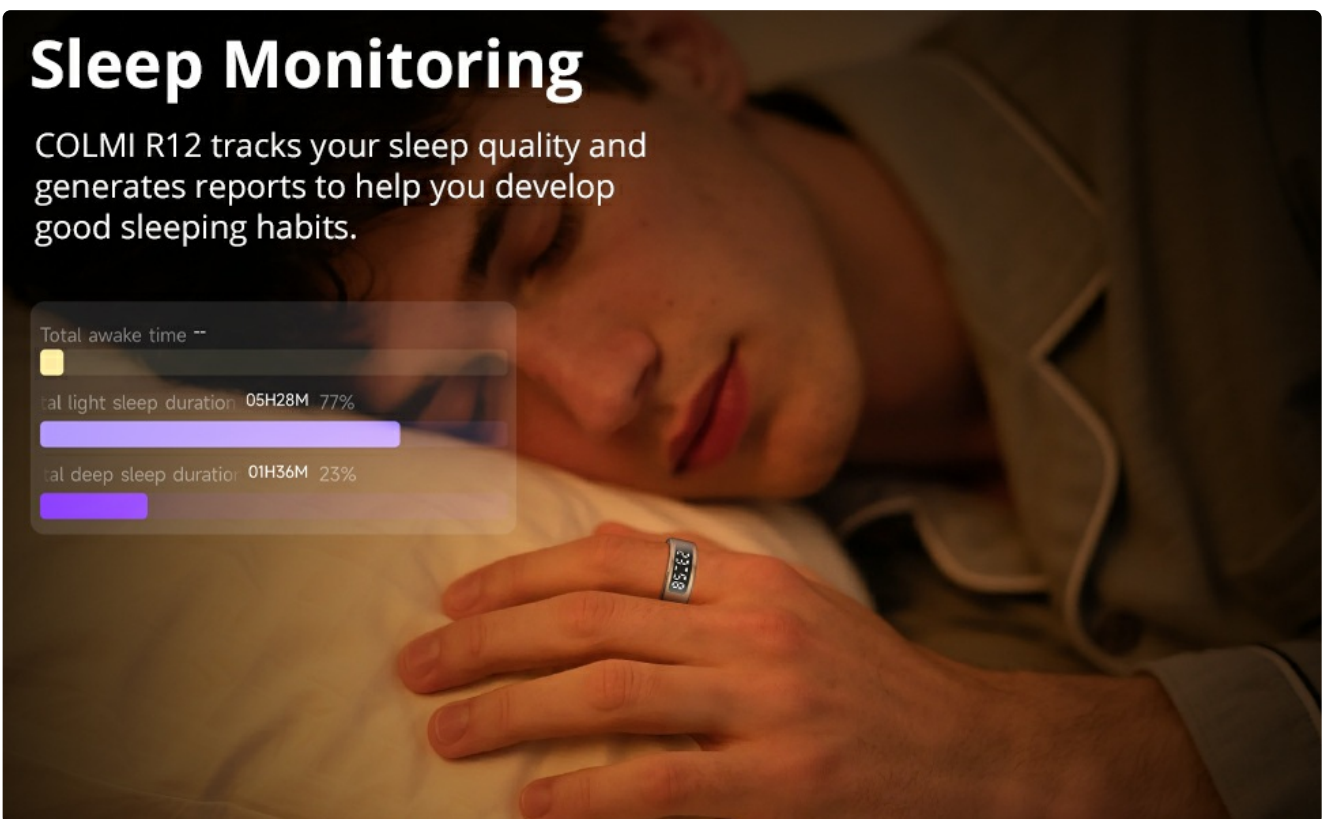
Sleep Monitoring

COLMI R12 tracks your sleep quality and generates reports to help you develop good sleeping habits.

Total awake time --

tal light sleep duration 05H28M 77%

tal deep sleep duratio 01H36M 23%

23:58